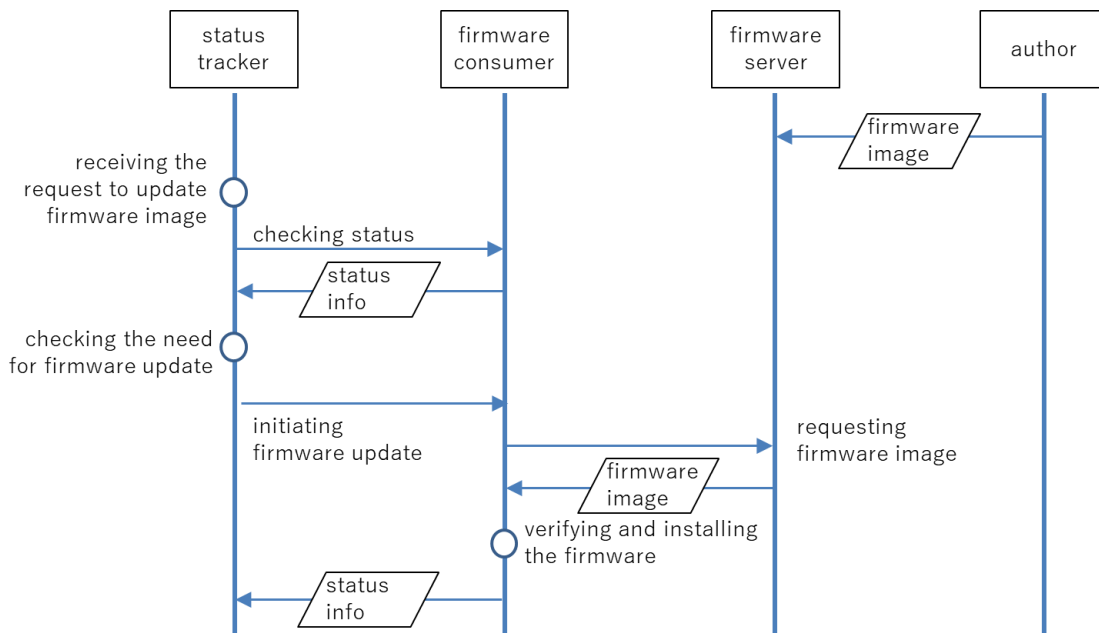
status tracker

firmware consumer

firmware server

author

firmware image

receiving the request to update firmware image

checking status

status info

checking the need for firmware update

initiating firmware update

requesting firmware image

firmware image

verifying and installing the firmware

status info